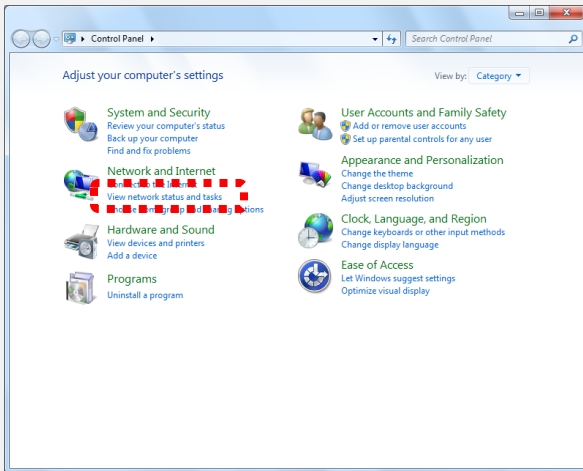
Control Panel

Search Control Panel

Adjust your computer's settings

View by: Category

System and Security
Review your computer's status
Back up your computer
Find and fix problems

Network and Internet
Connect to the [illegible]
View network status and tasks
Choose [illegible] and sharing options

Hardware and Sound
View devices and printers
Add a device

Programs
Uninstall a program

User Accounts and Family Safety
Add or remove user accounts
Set up parental controls for any user

Appearance and Personalization
Change the theme
Change desktop background
Adjust screen resolution

Clock, Language, and Region
Change keyboards or other input methods
Change display language

Ease of Access
Let Windows suggest settings
Optimize visual display